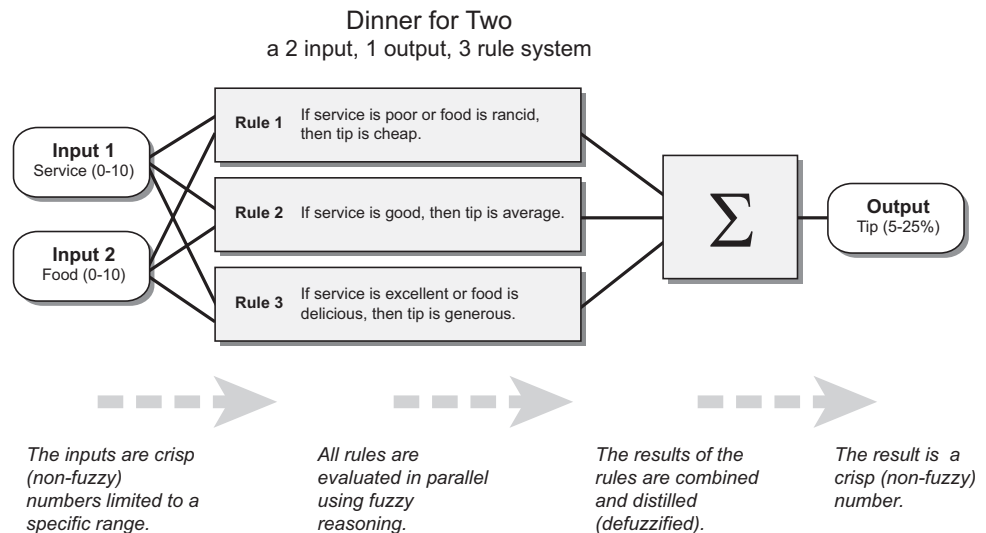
Dinner for Two
a 2 input, 1 output, 3 rule system

Input 1
Service (0-10)

Input 2
Food (0-10)

Rule 1 If service is poor or food is rancid, then tip is cheap.

Rule 2 If service is good, then tip is average.

Rule 3 If service is excellent or food is delicious, then tip is generous.

$\sum$

Output
Tip (5-25%)

The inputs are crisp (non-fuzzy) numbers limited to a specific range.

All rules are evaluated in parallel using fuzzy reasoning.

The results of the rules are combined and distilled (defuzzified).

The result is a crisp (non-fuzzy) number.